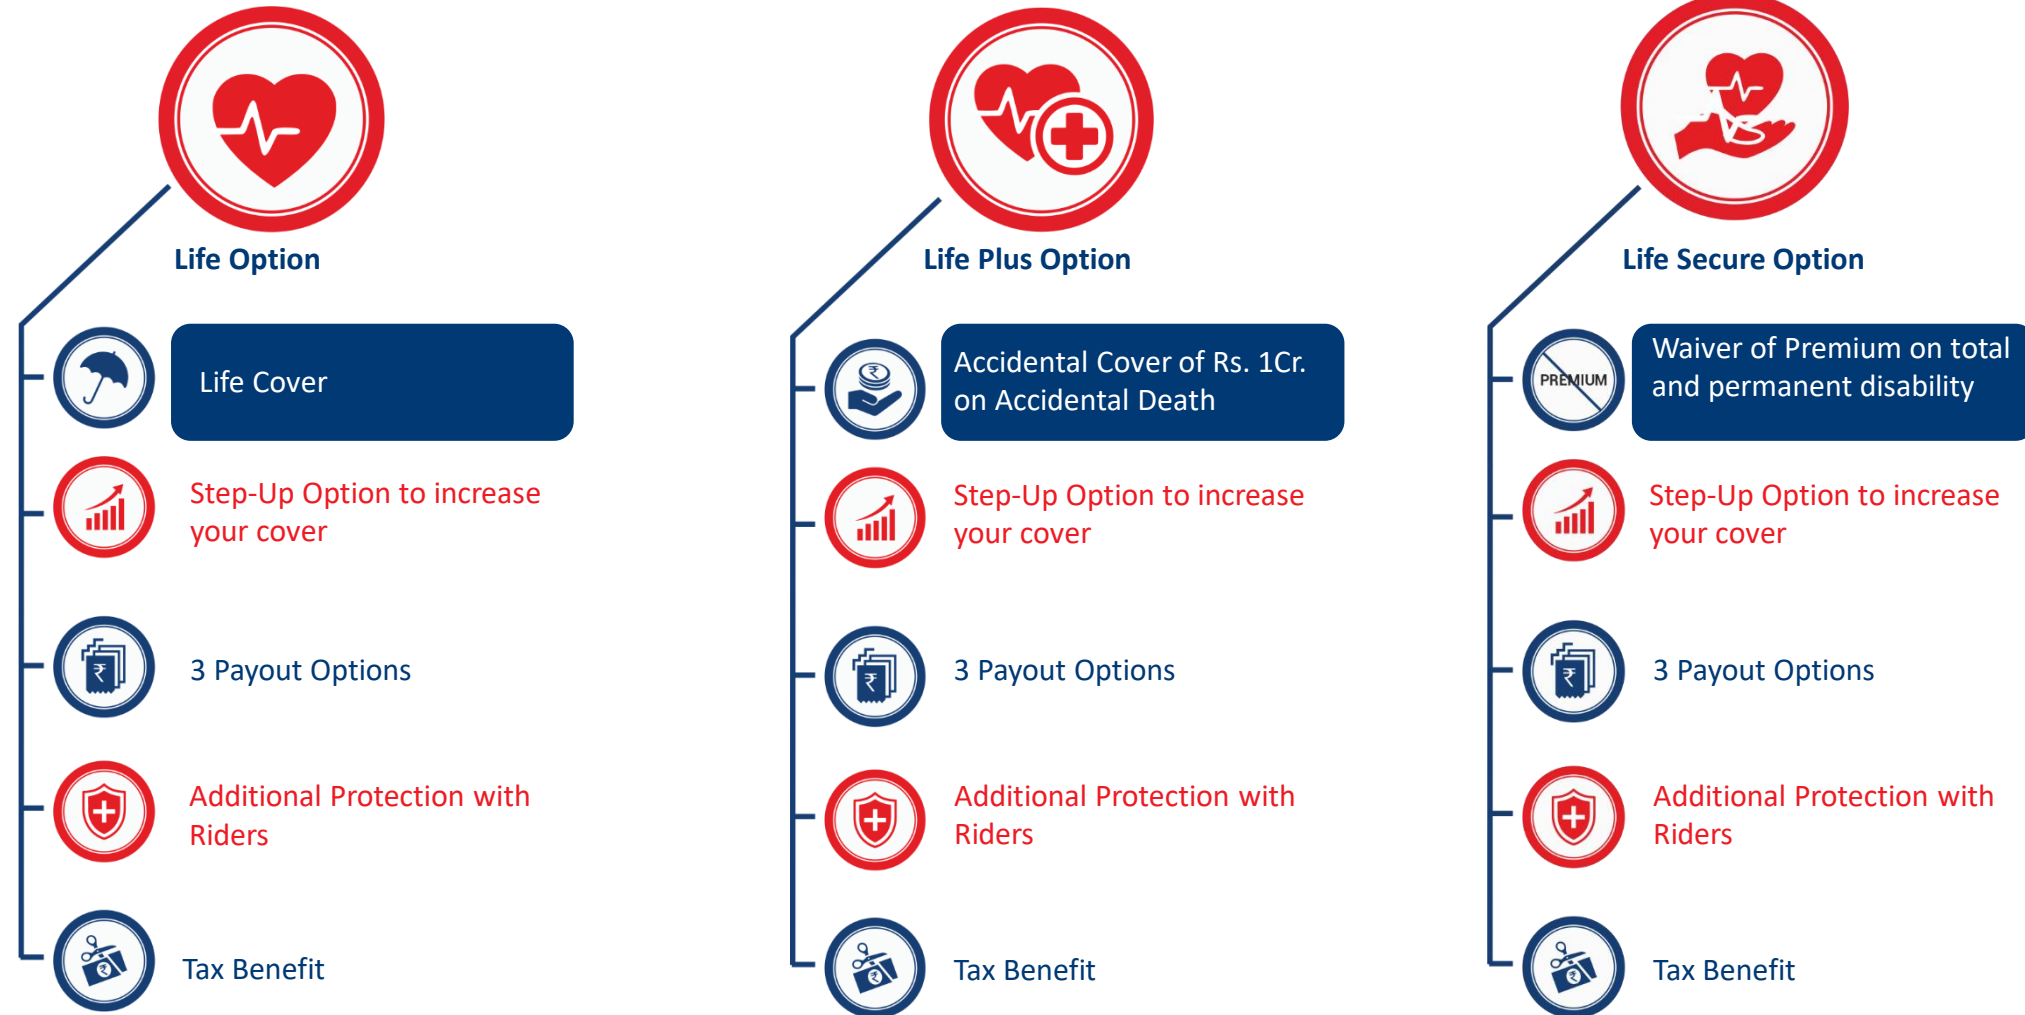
Life Option

Life Cover

Step-Up Option to increase your cover

3 Payout Options

Additional Protection with Riders

Tax Benefit

Life Plus Option

Accidental Cover of Rs. 1Cr. on Accidental Death

Step-Up Option to increase your cover

3 Payout Options

Additional Protection with Riders

Tax Benefit

Life Secure Option

PREMIUM

Waiver of Premium on total and permanent disability

Step-Up Option to increase your cover

3 Payout Options

Additional Protection with Riders

Tax Benefit